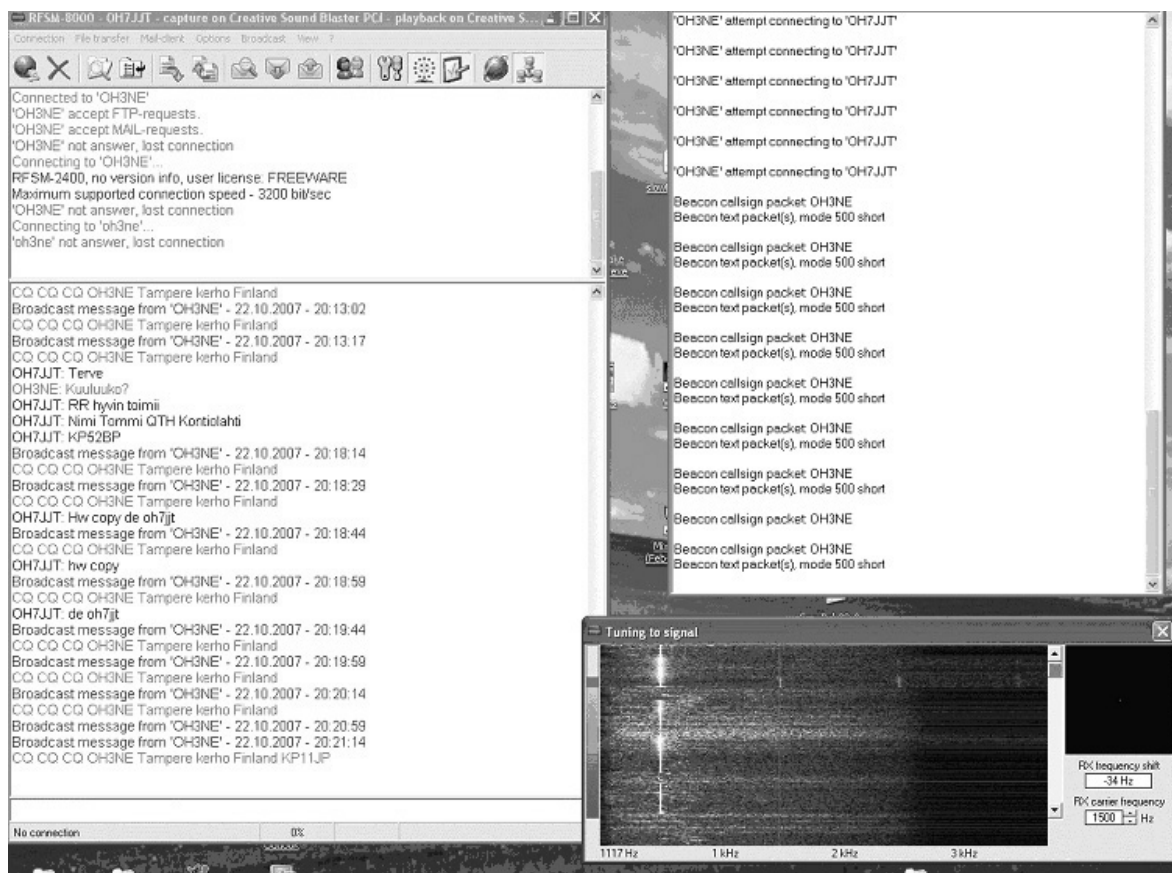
RFSM-8000 - OH7JJT - capture on Creative Sound Blaster PCI - playback on Creative S...

Connection File transfer Mail-client Options Broadcast View ?

Connected to 'OH3NE'
'OH3NE' accept FTP-requests.
'OH3NE' accept MAIL-requests.
'OH3NE' not answer, lost connection
Connecting to 'OH3NE'...
RFSM-2400, no version info, user license: FREEWARE
Maximum supported connection speed - 3200 bit/sec
'OH3NE' not answer, lost connection
Connecting to 'oh3ne'...
'oh3ne' not answer, lost connection

CQ CQ CQ OH3NE Tampere kerho Finland
Broadcast message from 'OH3NE' - 22.10.2007 - 20:13:02
CQ CQ CQ OH3NE Tampere kerho Finland
Broadcast message from 'OH3NE' - 22.10.2007 - 20:13:17
CQ CQ CQ OH3NE Tampere kerho Finland
OH7JJT: Terve
OH3NE: Kuuluuko?
OH7JJT: RR hyvin toimii
OH7JJT: Nimi Tommi QTH Kontiolahti
OH7JJT: KP52BP
Broadcast message from 'OH3NE' - 22.10.2007 - 20:18:14
CQ CQ CQ OH3NE Tampere kerho Finland
Broadcast message from 'OH3NE' - 22.10.2007 - 20:18:29
CQ CQ CQ OH3NE Tampere kerho Finland
OH7JJT: Hw copy de oh7jjt
Broadcast message from 'OH3NE' - 22.10.2007 - 20:18:44
CQ CQ CQ OH3NE Tampere kerho Finland
OH7JJT: hw copy
Broadcast message from 'OH3NE' - 22.10.2007 - 20:18:59
CQ CQ CQ OH3NE Tampere kerho Finland
OH7JJT: de oh7jjt
Broadcast message from 'OH3NE' - 22.10.2007 - 20:19:44
CQ CQ CQ OH3NE Tampere kerho Finland
Broadcast message from 'OH3NE' - 22.10.2007 - 20:19:59
CQ CQ CQ OH3NE Tampere kerho Finland
Broadcast message from 'OH3NE' - 22.10.2007 - 20:20:14
CQ CQ CQ OH3NE Tampere kerho Finland
Broadcast message from 'OH3NE' - 22.10.2007 - 20:20:59
Broadcast message from 'OH3NE' - 22.10.2007 - 20:21:14
CQ CQ CQ OH3NE Tampere kerho Finland KP11JP

No connection 0%

'OH3NE' attempt connecting to 'OH7JJT'
'OH3NE' attempt connecting to 'OH7JJT'
'OH3NE' attempt connecting to 'OH7JJT'
'OH3NE' attempt connecting to 'OH7JJT'
'OH3NE' attempt connecting to 'OH7JJT'
'OH3NE' attempt connecting to 'OH7JJT'
Beacon callsign packet OH3NE
Beacon text packet(s), mode 500 short
Beacon callsign packet OH3NE
Beacon text packet(s), mode 500 short
Beacon callsign packet OH3NE
Beacon text packet(s), mode 500 short
Beacon callsign packet OH3NE
Beacon text packet(s), mode 500 short
Beacon callsign packet OH3NE
Beacon text packet(s), mode 500 short
Beacon callsign packet OH3NE
Beacon text packet(s), mode 500 short
Beacon callsign packet OH3NE
Beacon text packet(s), mode 500 short
Beacon callsign packet OH3NE
Beacon callsign packet OH3NE
Beacon text packet(s), mode 500 short

Tuning to signal
RX frequency shift
-34 Hz
RX carrier frequency
1500 Hz
1117 Hz 1 kHz 2 kHz 3 kHz